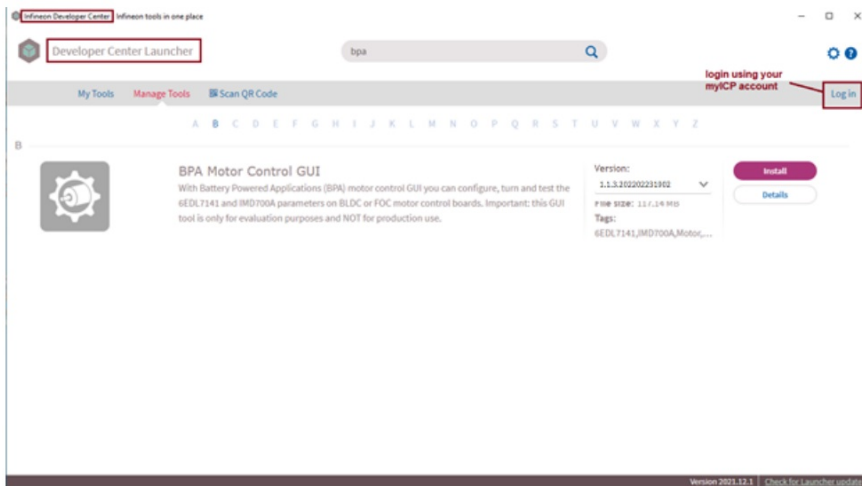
Infineon Developer Center Infineon tools in one place

Developer Center Launcher

bpa

My Tools Manage Tools Scan QR Code

login using your myICP account

Log in

A B C D E F G H I J K L M N O P Q R S T U V W X Y Z

B

BPA Motor Control GUI

With Battery Powered Applications (BPA) motor control GUI you can configure, turn and test the 6EDL7141 and IMD700A parameters on BLDC or FOC motor control boards. Important: this GUI tool is only for evaluation purposes and NOT for production use.

Version:

1.1.3.202202231302

File size: 117.14 MB

Tags:

6EDL7141,IMD700A,Motor,...

Install

Details

Version 2021.12.1 | Check for Launcher update